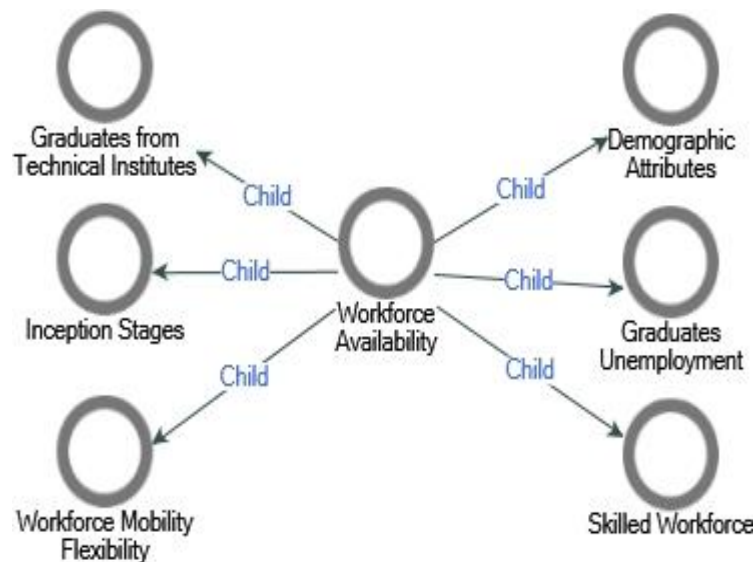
Graduates from Technical Institutes

Demographic Attributes

Child

Child

Child

Child

Inception Stages

Workforce Availability

Graduates Unemployment

Child

Child

Workforce Mobility Flexibility

Skilled Workforce